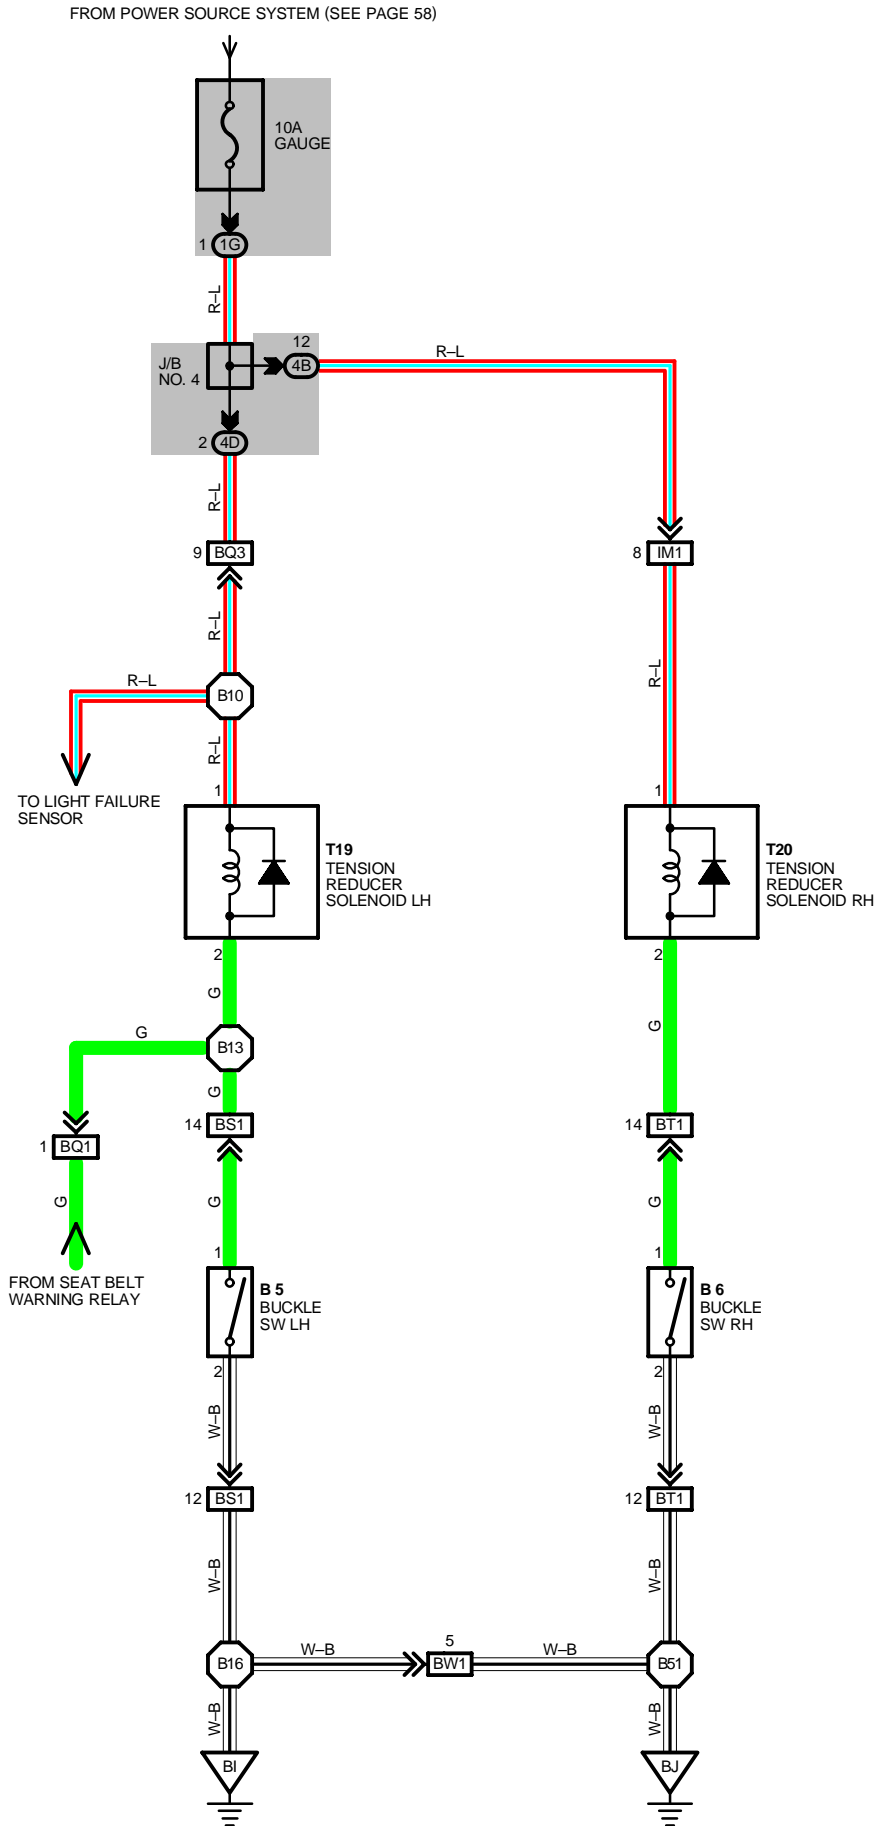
FROM POWER SOURCE SYSTEM (SEE PAGE 58)

10A
GAUGE

1 1G

R–L

J/B
NO. 4

12
4B

R–L

2 4D

R–L

9 BQ3

8 IM1

R–L

R–L

B10

R–L

R–L

TO LIGHT FAILURE
SENSOR

1

1

T19
TENSION
REDUCER
SOLENOID LH

T20
TENSION
REDUCER
SOLENOID RH

2

2

G

G

G

B13

G

14 BS1

14 BT1

1 BQ1

G

G

G

FROM SEAT BELT
WARNING RELAY

1

1

B 5
BUCKLE
SW LH

B 6
BUCKLE
SW RH

2

2

W–B

W–B

12 BS1

12 BT1

W–B

W–B

B16

W–B

5
BW1

W–B

B51

W–B

W–B

BI

BJ